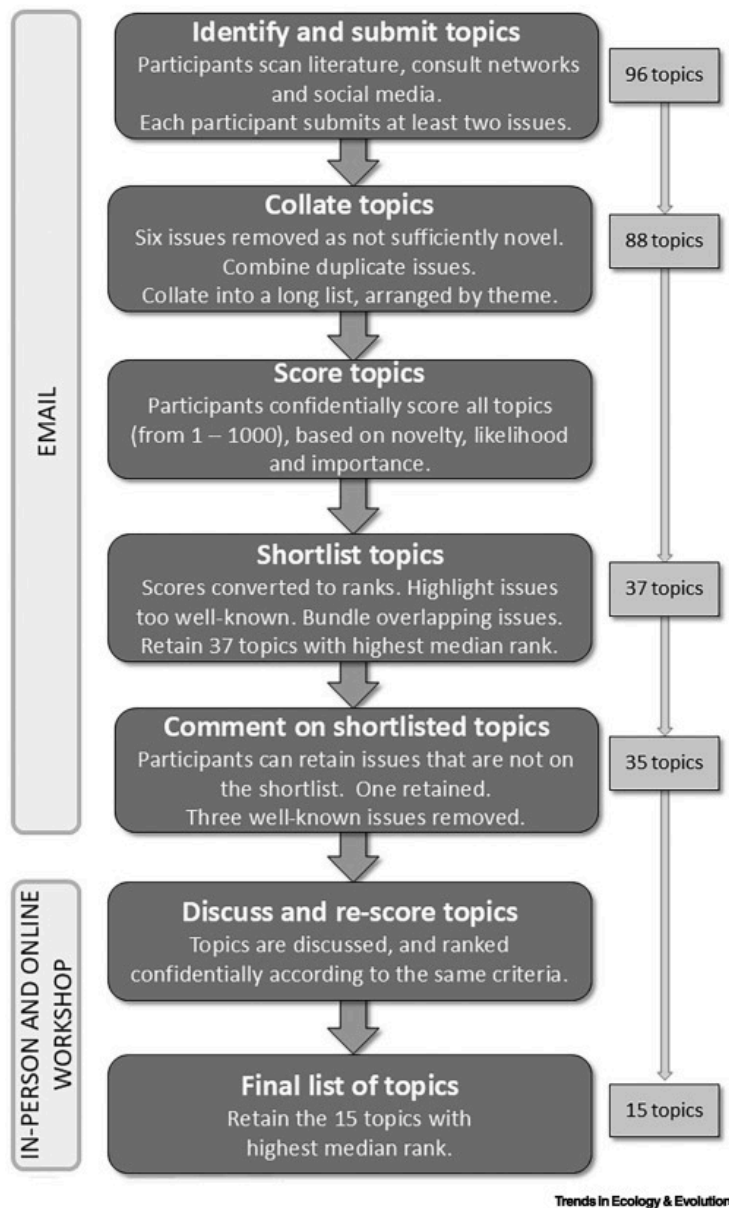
EMAIL

Identify and submit topics
Participants scan literature, consult networks and social media.
Each participant submits at least two issues.

96 topics

Collate topics
Six issues removed as not sufficiently novel.
Combine duplicate issues.
Collate into a long list, arranged by theme.

88 topics

Score topics
Participants confidentially score all topics (from 1 – 1000), based on novelty, likelihood and importance.

Shortlist topics
Scores converted to ranks. Highlight issues too well-known. Bundle overlapping issues. Retain 37 topics with highest median rank.

37 topics

Comment on shortlisted topics
Participants can retain issues that are not on the shortlist. One retained.
Three well-known issues removed.

35 topics

IN-PERSON AND ONLINE WORKSHOP

Discuss and re-score topics
Topics are discussed, and ranked confidentially according to the same criteria.

Final list of topics
Retain the 15 topics with highest median rank.

15 topics

Trends in Ecology & Evolution